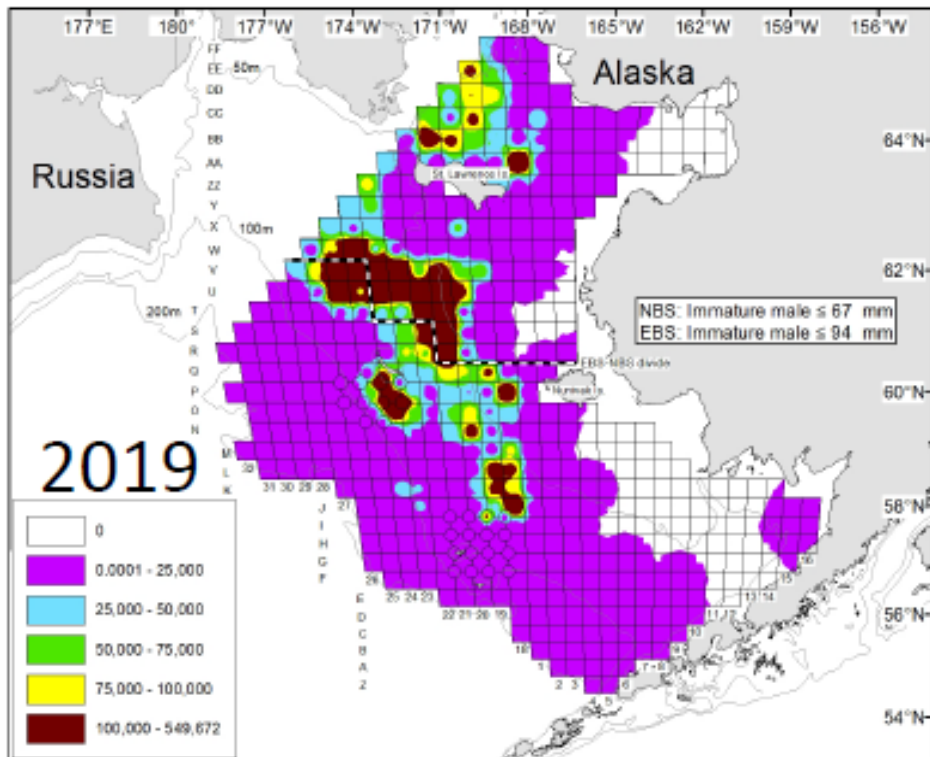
177°E 180° 177°W 174°W 171°W 168°W 165°W 162°W 159°W 156°W

Alaska

Russia

64°N

62°N

60°N

58°N

56°N

54°N

FF
EE 50m
DD
CC
BB
AA
ZZ
Y
X 100m
W
V
U
200m T
S
R
Q
P
O
N
M
L
K
J
I
H
G
F
E
D
C
B
A
Z

32 31 30 29 28
27
26
25 24 23
22 21 20 19
18
1
2 3
4
5
6
7
8
9
10
11 12
13 14
15
16

St. Lawrence Is.

NBS: Immature male ≤ 67 mm
EBS: Immature male ≤ 94 mm

EBS-NBS divide

Nunivak Is.

2019

| |
|---|
| 0 |
| 0.0001 - 25,000 |
| 25,000 - 50,000 |
| 50,000 - 75,000 |
| 75,000 - 100,000 |
| 100,000 - 549,672 |